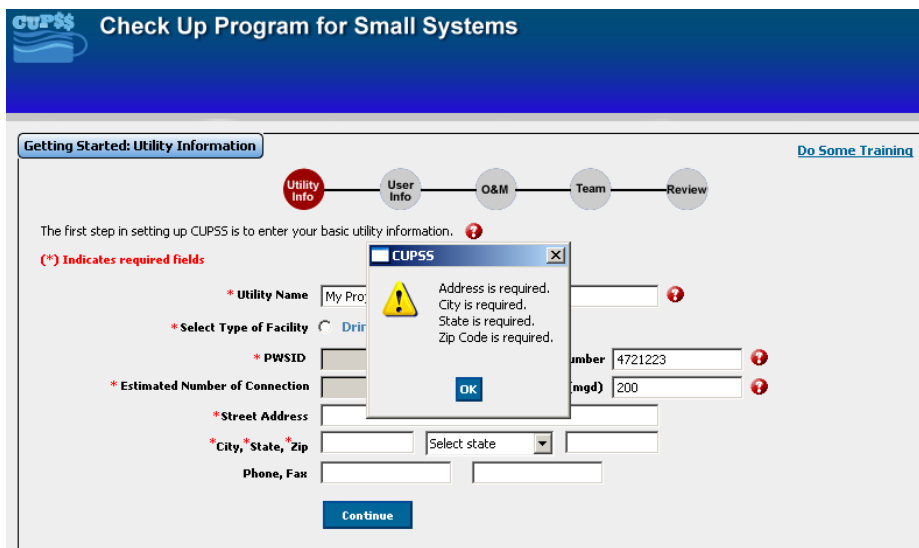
CUP$$

Check Up Program for Small Systems

Getting Started: Utility Information

Do Some Training

Utility Info
User Info
O&M
Team
Review

The first step in setting up CUPSS is to enter your basic utility information.

(*) Indicates required fields

* Utility Name My Pro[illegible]

* Select Type of Facility Drin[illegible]

* PWSID

umber 4721223

* Estimated Number of Connection

(mgd) 200

*Street Address

*City, *State, *Zip Select state

Phone, Fax

Continue

CUPSS

Address is required.
City is required.
State is required.
Zip Code is required.

OK